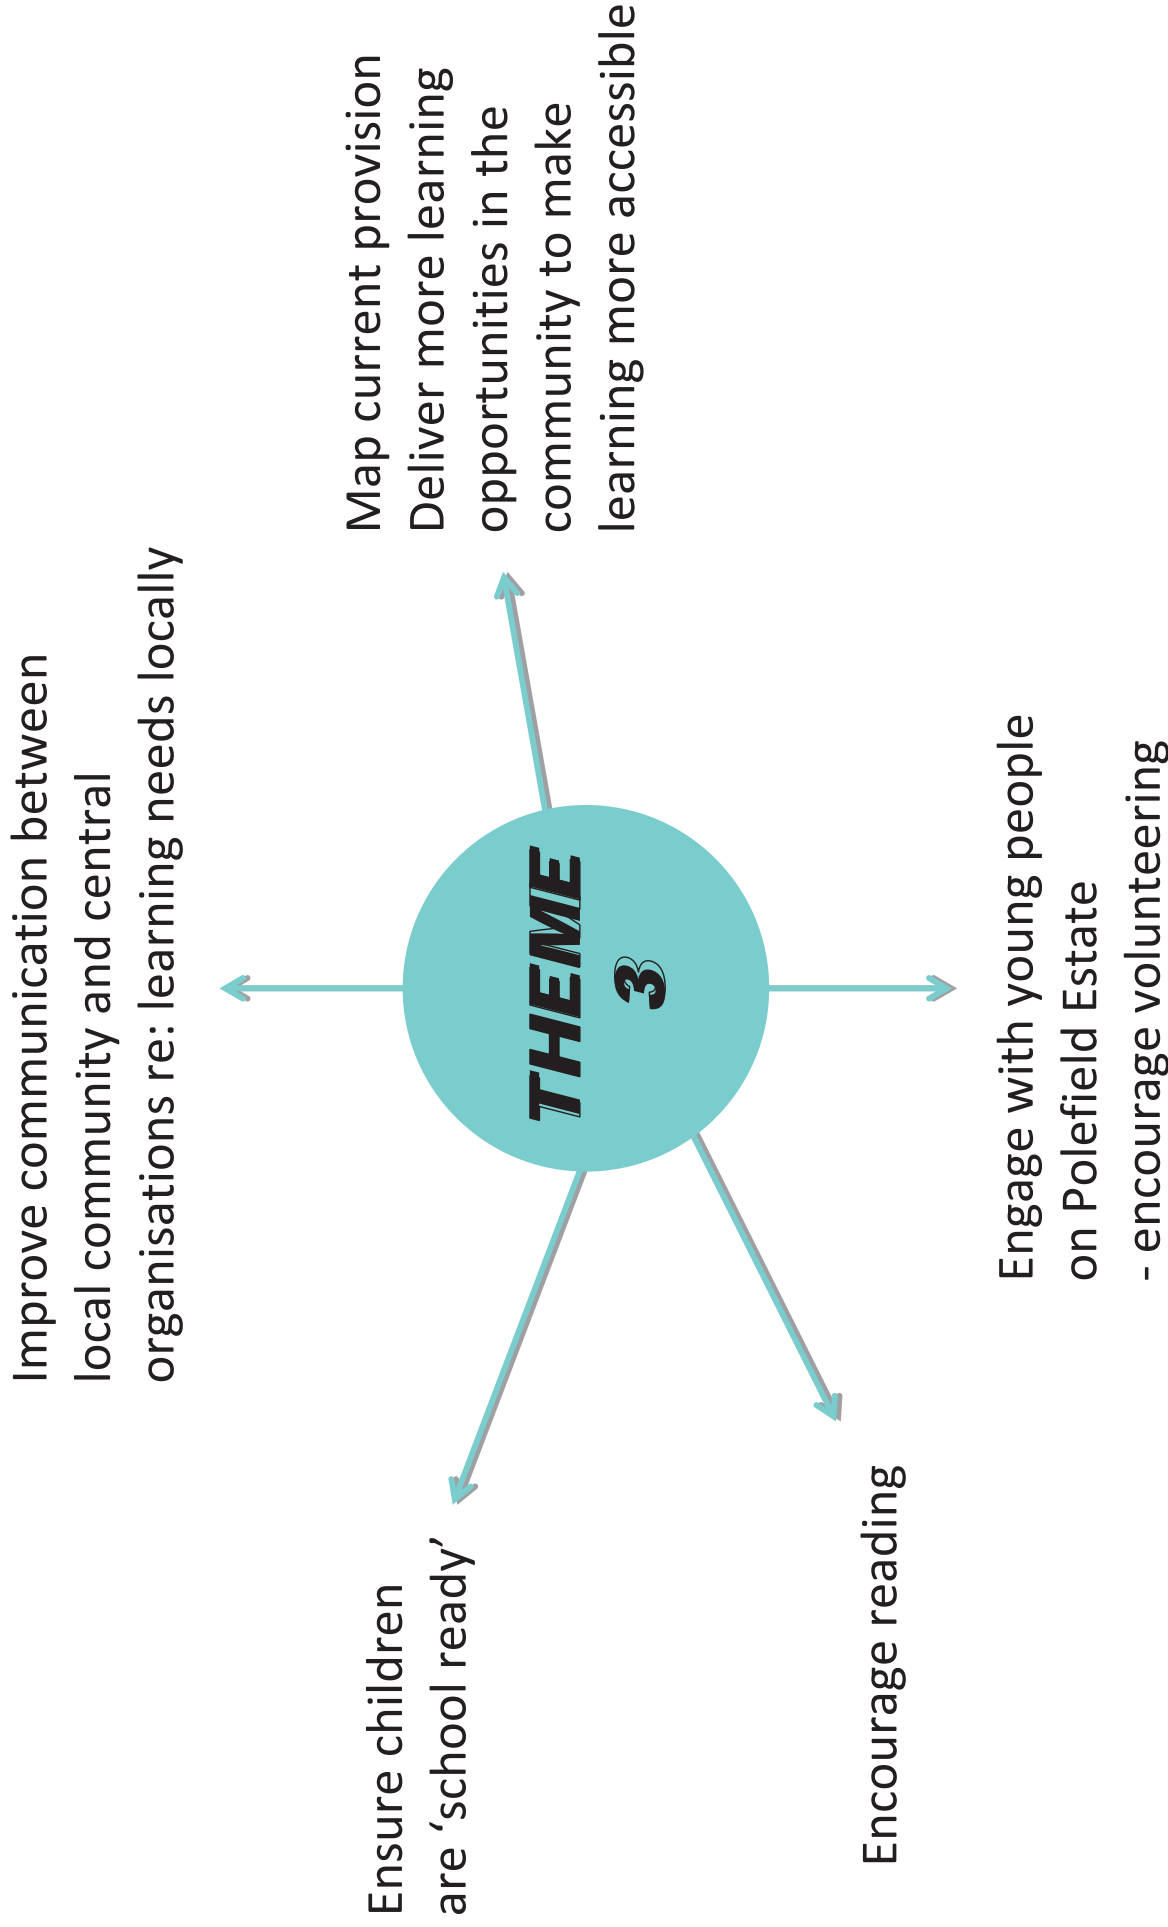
THEME 3

Map current provision
Deliver more learning opportunities in the community to make learning more accessible

Improve communication between local community and central organisations re: learning needs locally

Engage with young people on Polefield Estate
- encourage volunteering

Ensure children are ‘school ready’

Encourage reading